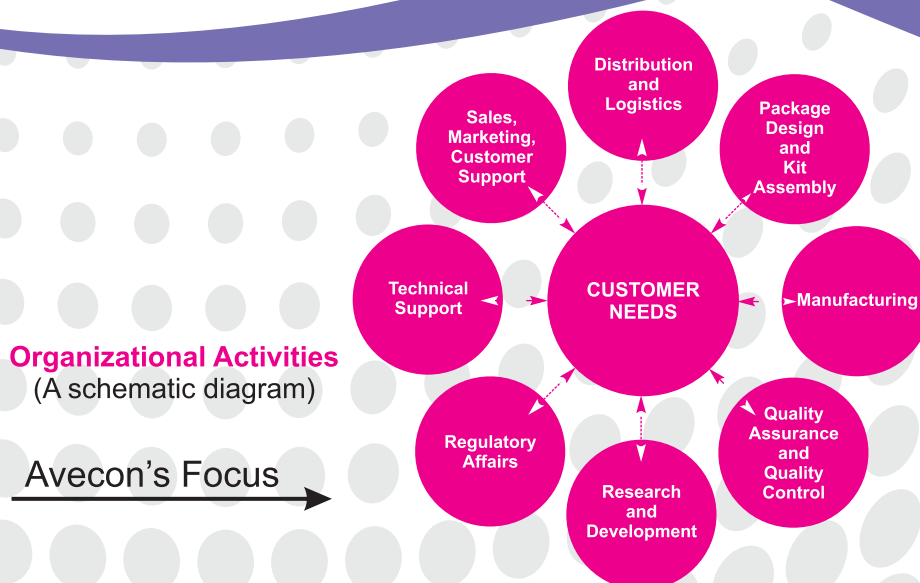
Organizational Activities
(A schematic diagram)

Avecon's Focus

Distribution and Logistics

Sales, Marketing, Customer Support

Package Design and Kit Assembly

Technical Support

CUSTOMER NEEDS

Manufacturing

Regulatory Affairs

Quality Assurance and Quality Control

Research and Development